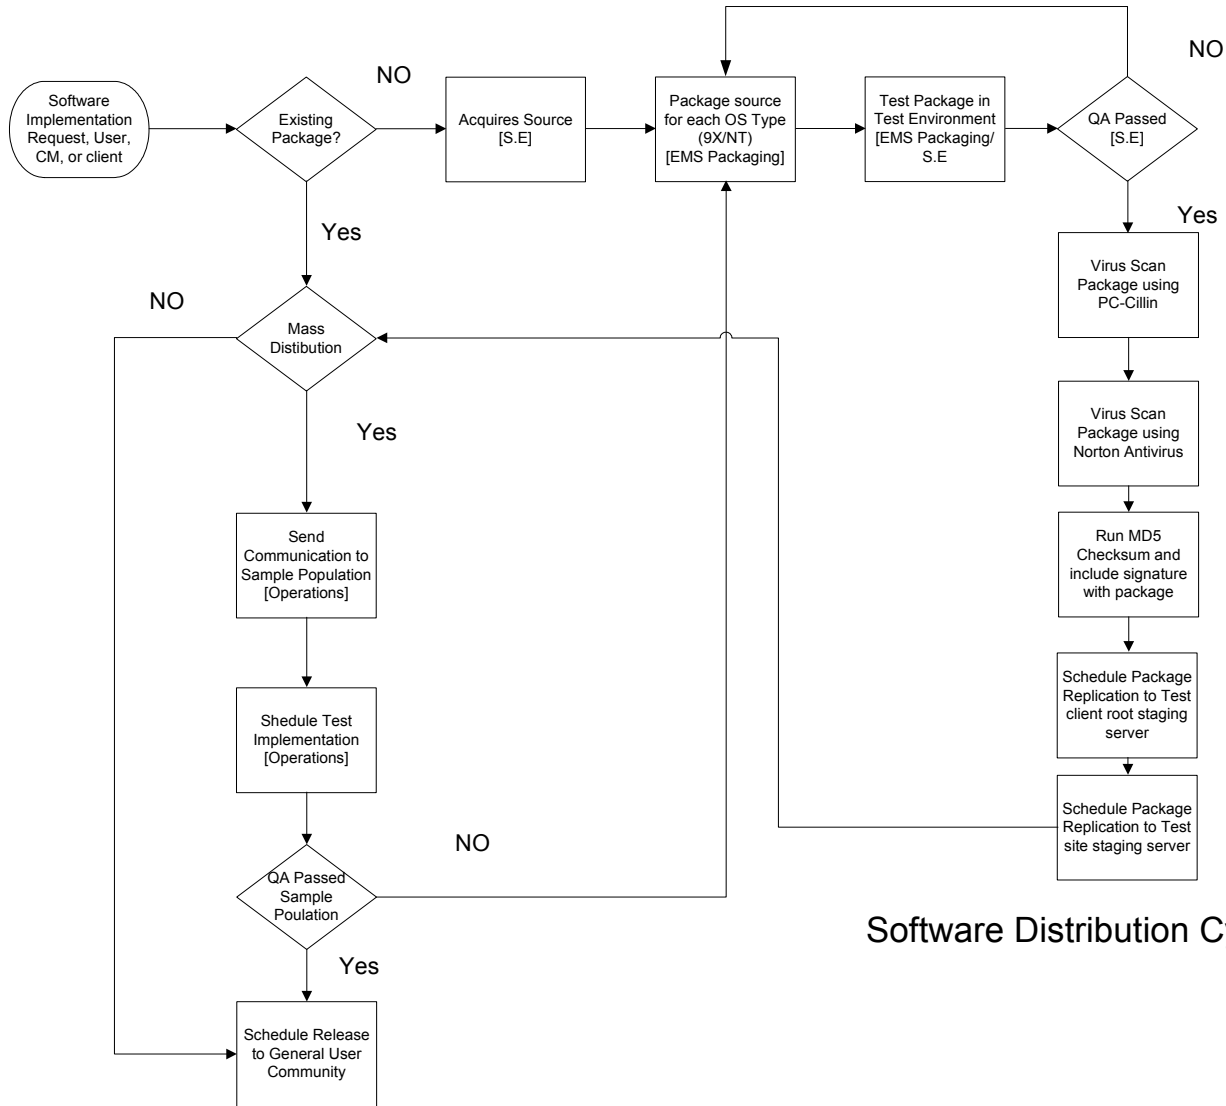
Software Implementation Request, User, CM, or client

Existing Package?

NO

Acquires Source [S.E]

Package source for each OS Type (9X/NT) [EMS Packaging]

Test Package in Test Environment [EMS Packaging/ S.E

QA Passed [S.E]

NO

Yes

Yes

NO

Mass Distibution

Virus Scan Package using PC-Cillin

Yes

Virus Scan Package using Norton Antivirus

Send Communication to Sample Population [Operations]

Run MD5 Checksum and include signature with package

Shedule Test Implementation [Operations]

Schedule Package Replication to Test client root staging server

NO

Schedule Package Replication to Test site staging server

QA Passed Sample Poulation

Software Distribution C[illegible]

Yes

Schedule Release to General User Community